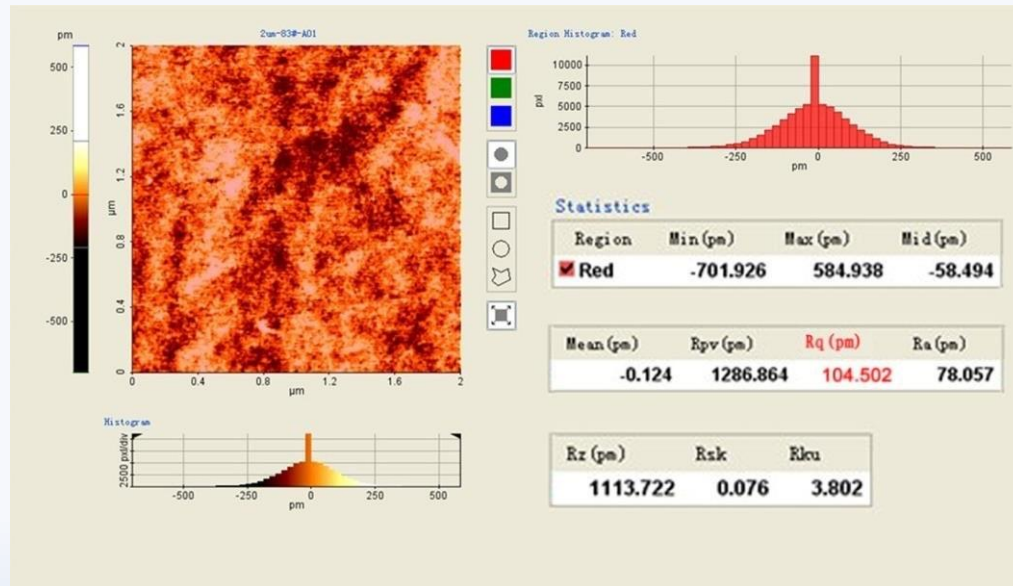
pm
500
250
0
-250
-500

2um-83#-A01

2
1.6
1.2
μm
0.8
0.4
0
0 0.4 0.8 1.2 1.6 2
μm

Histogram
2500 pts/div
-500 -250 0 250 500
pm

Region Histogram: Red
10000
7500
5000
2500
0
pd
-500 -250 0 250 500
pm

Statistics

| Region | Min(pm) | Max(pm) | Mid(pm) |
|---|---|---|---|
| Red | -701.926 | 584.938 | -58.494 |

| Mean(pm) | Rpv(pm) | Rq (pm) | Ra(pm) |
|---|---|---|---|
| -0.124 | 1286.864 | 104.502 | 78.057 |

| Rz(pm) | Rsk | Rku |
|---|---|---|
| 1113.722 | 0.076 | 3.802 |